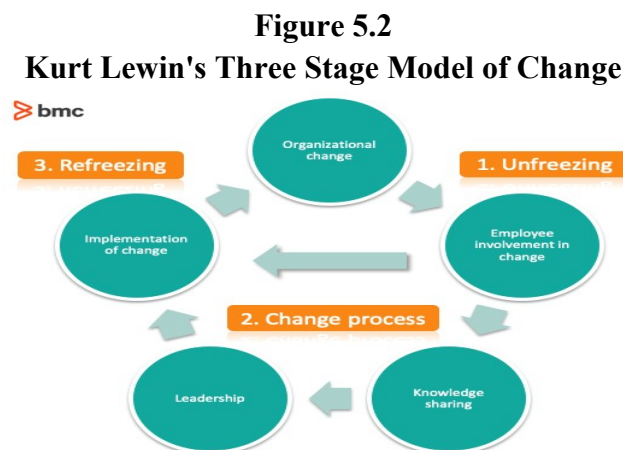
Figure 5.2
Kurt Lewin's Three Stage Model of Change

bmc

Organizational change

1. Unfreezing

Employee involvement in change

3. Refreezing

Implementation of change

2. Change process

Knowledge sharing

Leadership